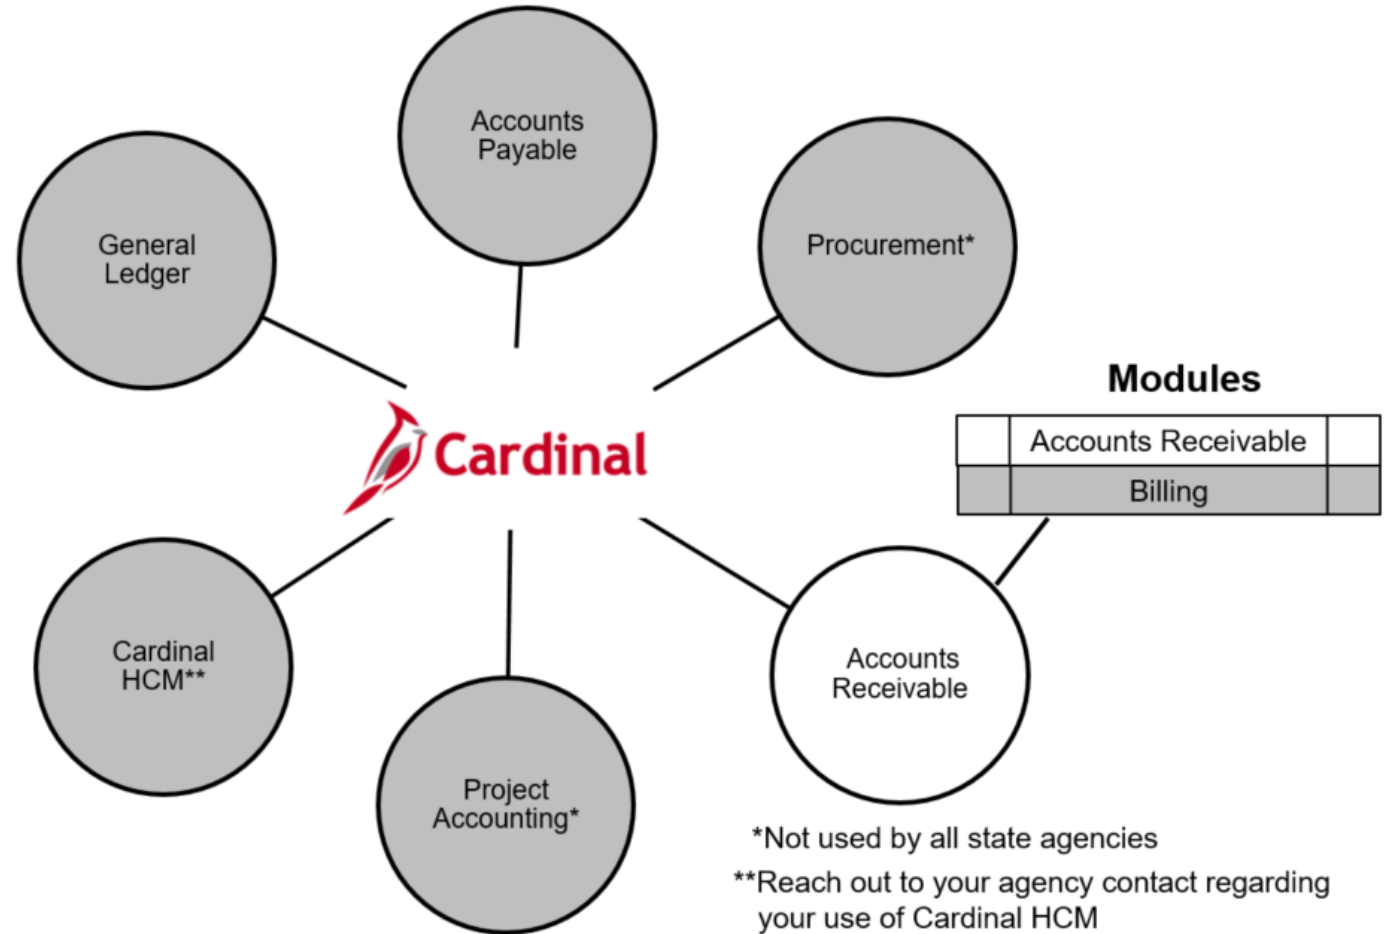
Accounts Payable

General Ledger

Procurement*

Modules

| | Accounts Receivable | |
|---|---|---|
| | Billing | |

Cardinal

Cardinal HCM**

Project Accounting*

Accounts Receivable

*Not used by all state agencies

**Reach out to your agency contact regarding your use of Cardinal HCM